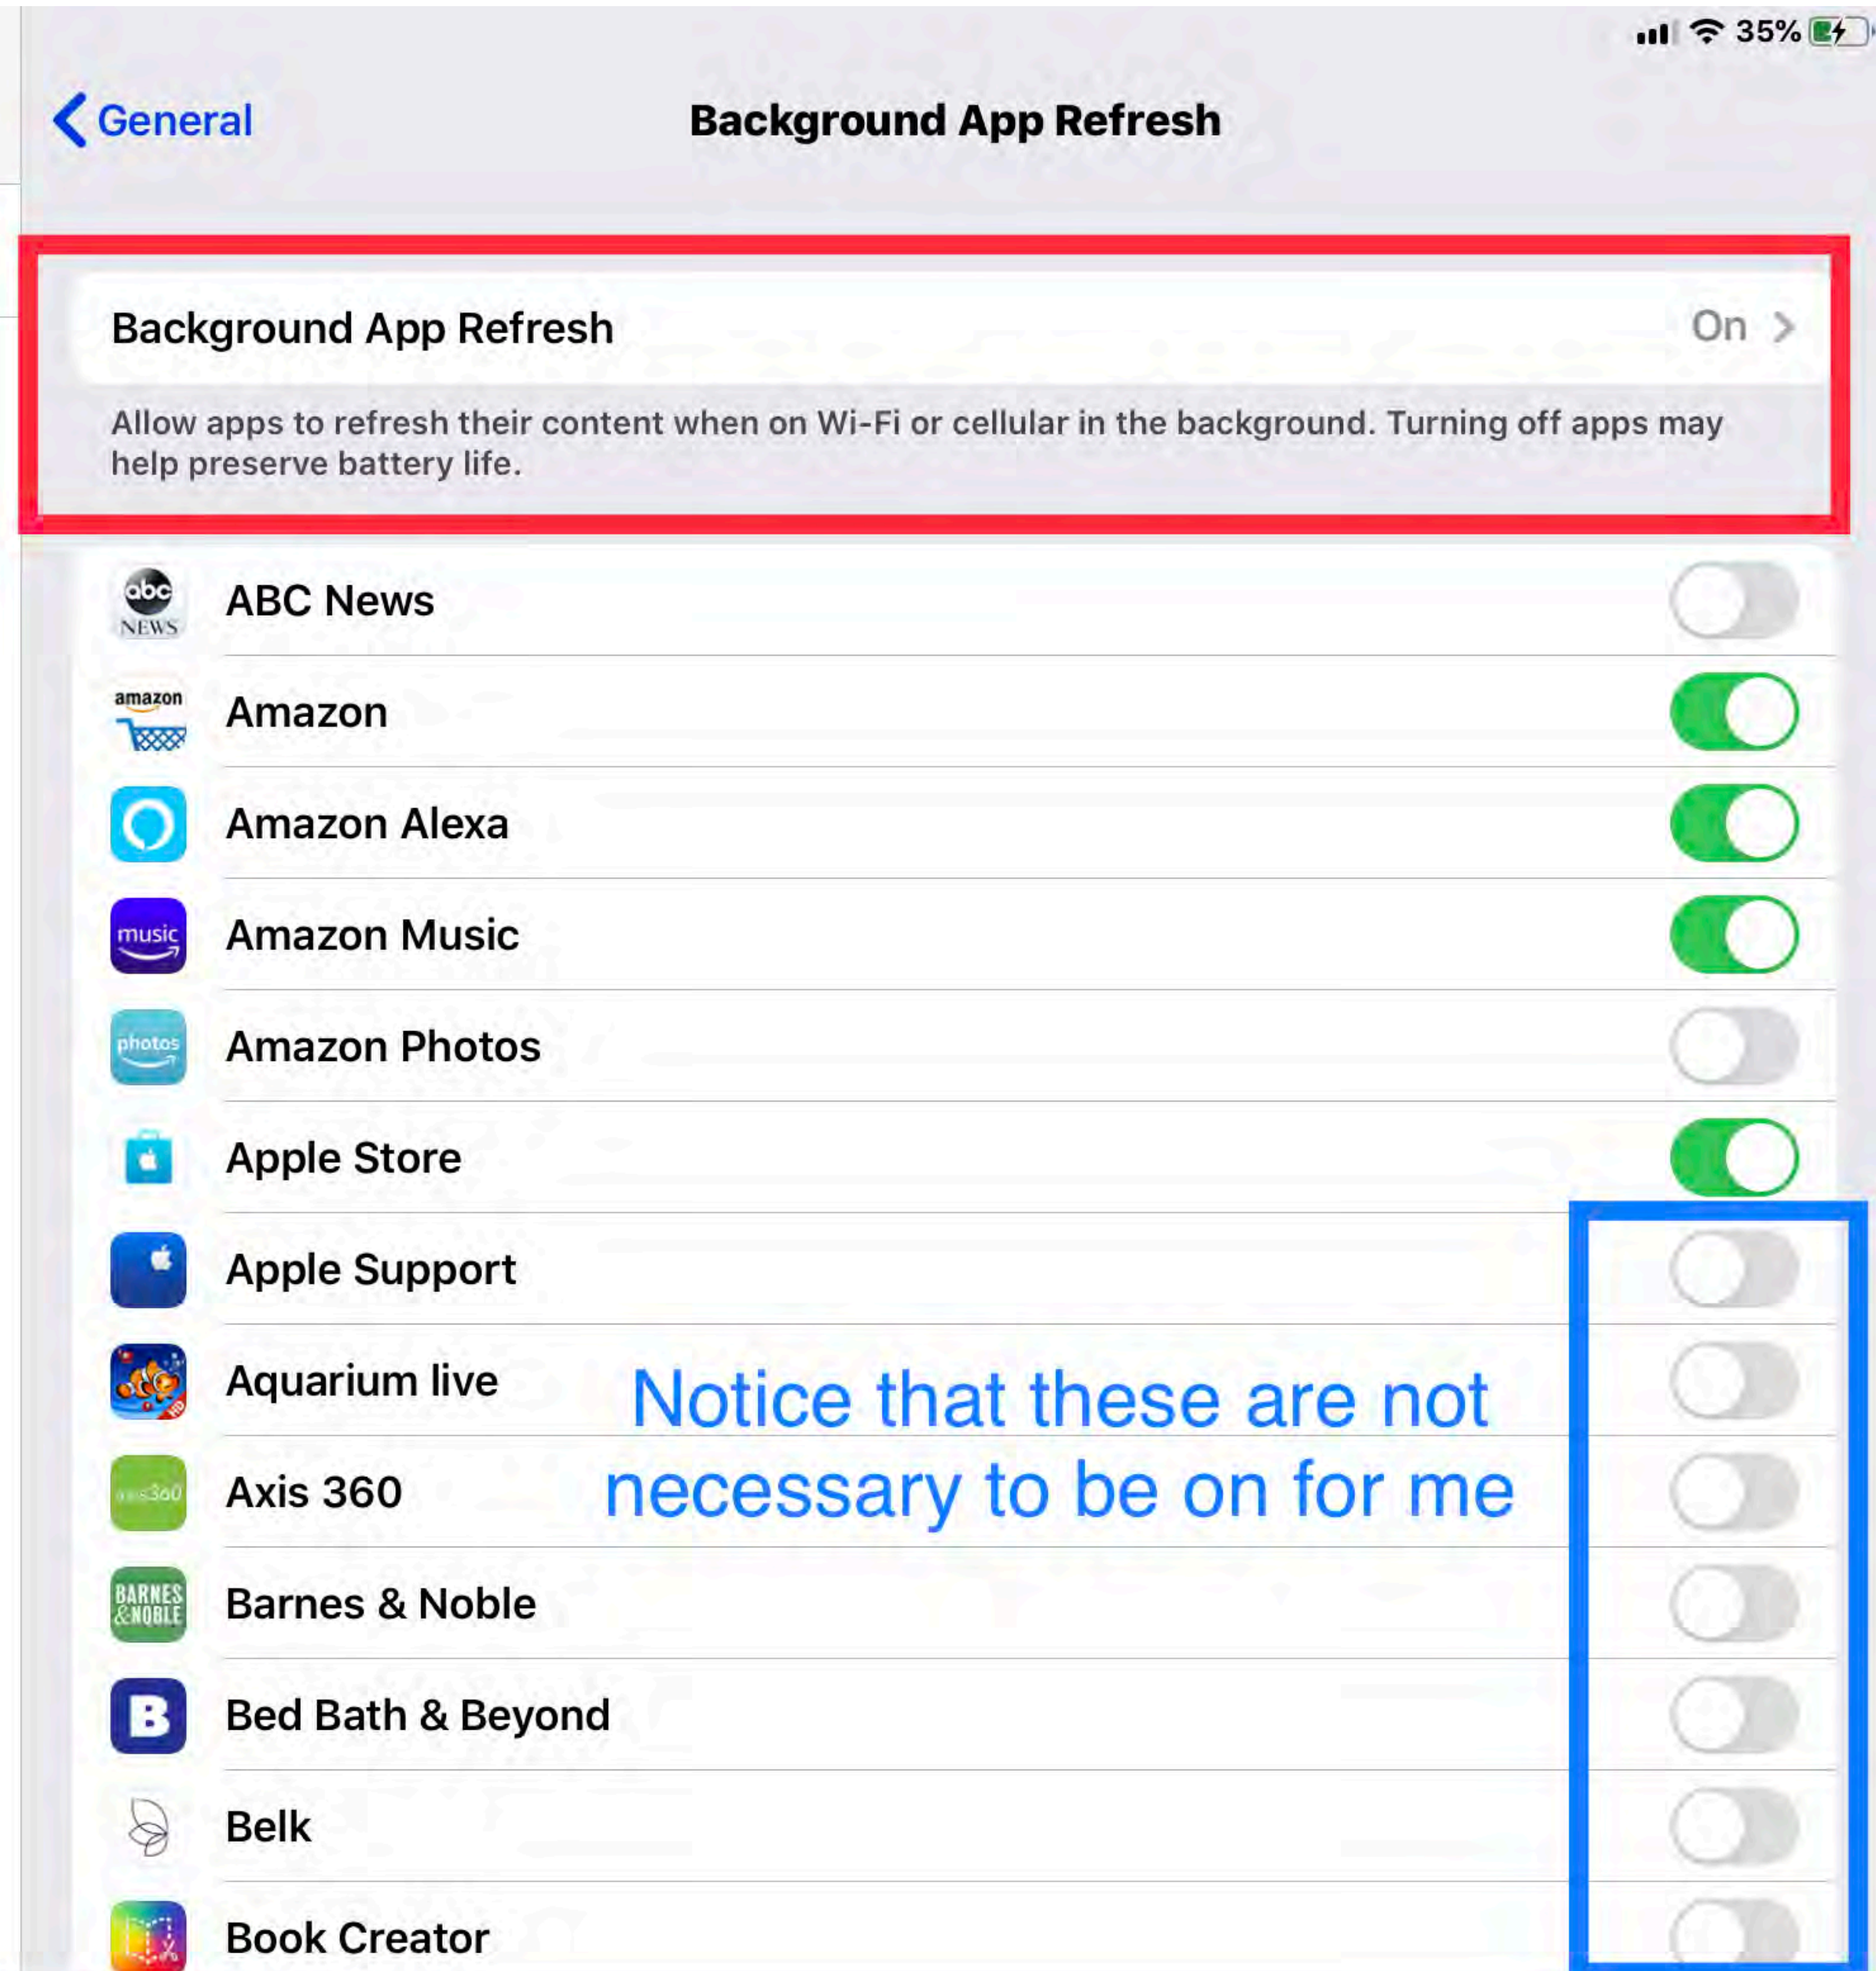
35%

General

Background App Refresh

Background App Refresh On

Allow apps to refresh their content when on Wi-Fi or cellular in the background. Turning off apps may help preserve battery life.

abc NEWS ABC News

amazon Amazon

Amazon Alexa

music Amazon Music

photos Amazon Photos

Apple Store

Apple Support

Aquarium live

axis360 Axis 360

BARNES & NOBLE Barnes & Noble

B Bed Bath & Beyond

Belk

Book Creator

Notice that these are not necessary to be on for me